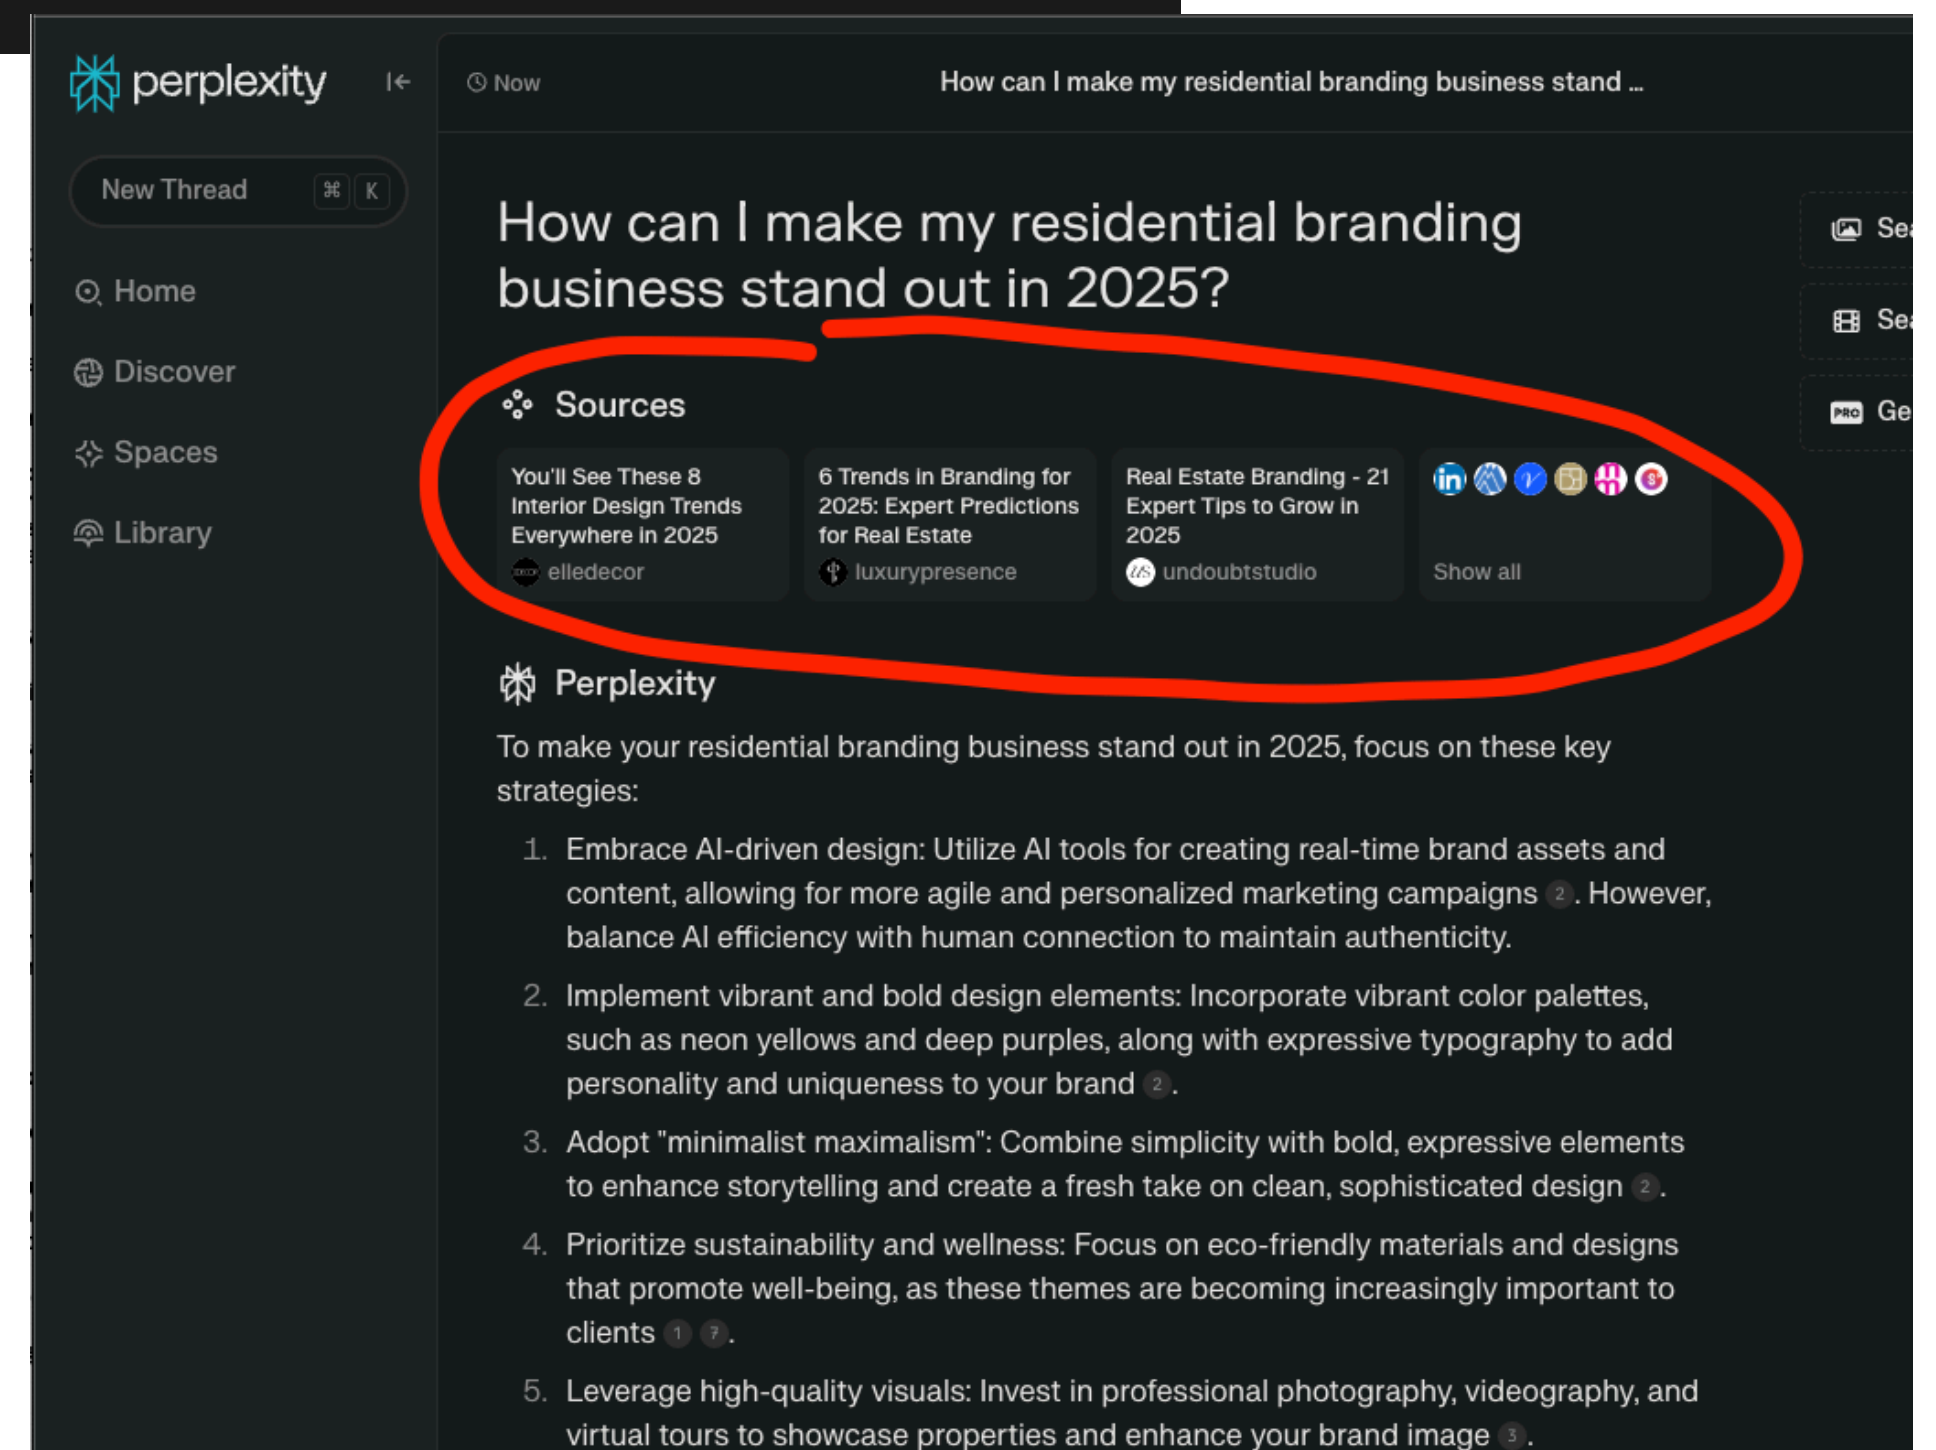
perplexity

New Thread ⌘ K

Home

Discover

Spaces

Library

Now

How can I make my residential branding business stand ...

How can I make my residential branding business stand out in 2025?

Sources

You'll See These 8 Interior Design Trends Everywhere in 2025
elledecor

6 Trends in Branding for 2025: Expert Predictions for Real Estate
luxurypresence

Real Estate Branding - 21 Expert Tips to Grow in 2025
undoubtstudio

Show all

Sea

Sea

Ge

Perplexity

To make your residential branding business stand out in 2025, focus on these key strategies:

1. Embrace AI-driven design: Utilize AI tools for creating real-time brand assets and content, allowing for more agile and personalized marketing campaigns 2. However, balance AI efficiency with human connection to maintain authenticity.

2. Implement vibrant and bold design elements: Incorporate vibrant color palettes, such as neon yellows and deep purples, along with expressive typography to add personality and uniqueness to your brand 2.

3. Adopt "minimalist maximalism": Combine simplicity with bold, expressive elements to enhance storytelling and create a fresh take on clean, sophisticated design 2.

4. Prioritize sustainability and wellness: Focus on eco-friendly materials and designs that promote well-being, as these themes are becoming increasingly important to clients 1 7.

5. Leverage high-quality visuals: Invest in professional photography, videography, and virtual tours to showcase properties and enhance your brand image 3.